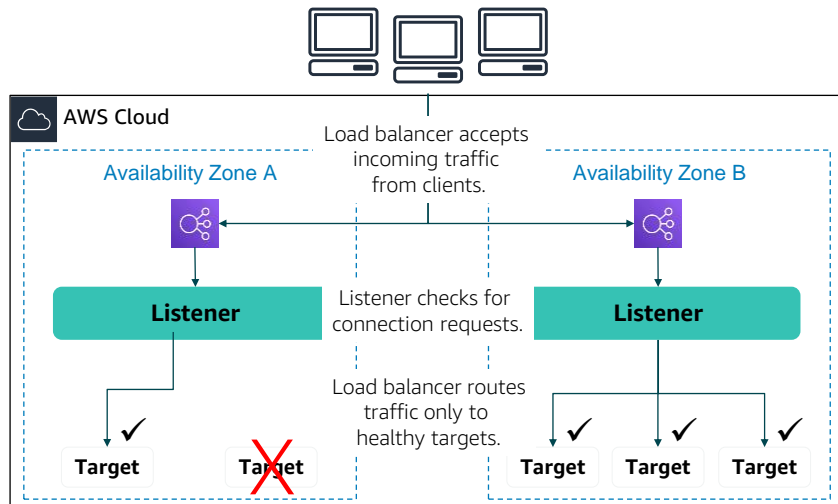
AWS Cloud

Load balancer accepts incoming traffic from clients.

Availability Zone A

Availability Zone B

Listener

Listener checks for connection requests.

Listener

Load balancer routes traffic only to healthy targets.

✓

✓

✓

✓

Target

Target

Target

Target

Target